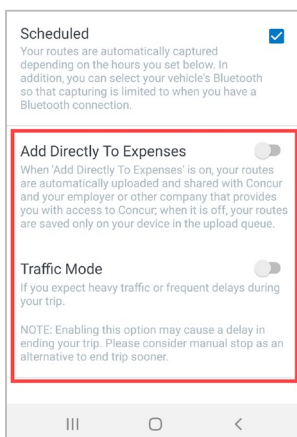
Scheduled
Your routes are automatically captured depending on the hours you set below. In addition, you can select your vehicle's Bluetooth so that capturing is limited to when you have a Bluetooth connection.

Add Directly To Expenses
When 'Add Directly To Expenses' is on, your routes are automatically uploaded and shared with Concur and your employer or other company that provides you with access to Concur; when it is off, your routes are saved only on your device in the upload queue.

Traffic Mode
If you expect heavy traffic or frequent delays during your trip.

NOTE: Enabling this option may cause a delay in ending your trip. Please consider manual stop as an alternative to end trip sooner.